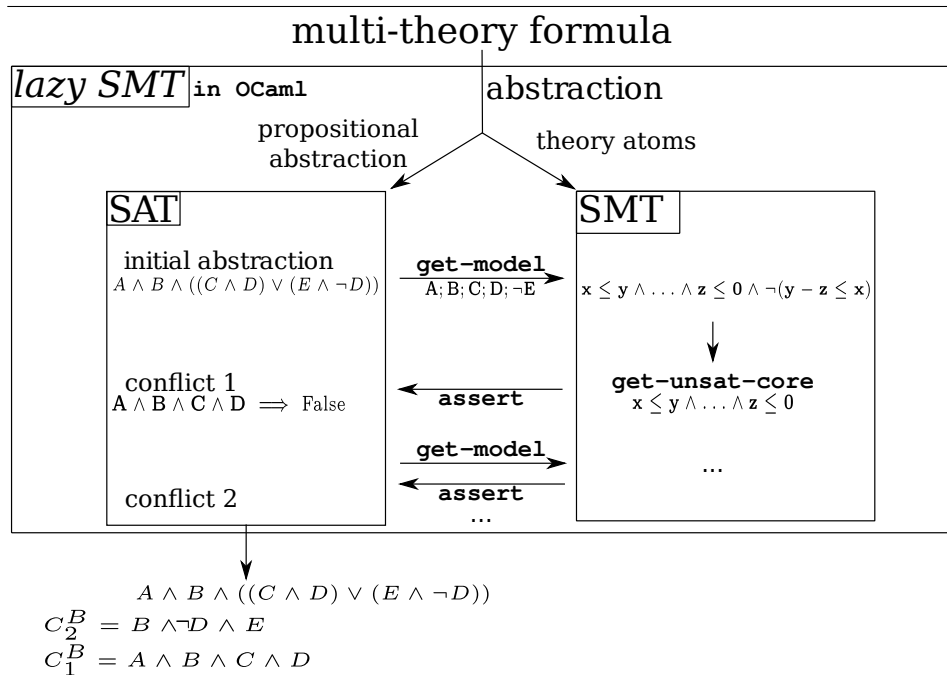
multi-theory formula

lazy SMT in OCaml

abstraction

propositional abstraction

theory atoms

SAT

SMT

initial abstraction
$A \wedge B \wedge ((C \wedge D) \vee (E \wedge \neg D))$

get-model
$A; B; C; D; \neg E$

$x \leq y \wedge \ldots \wedge z \leq 0 \wedge \neg(y - z \leq x)$

conflict 1
$A \wedge B \wedge C \wedge D \implies$ False

assert

get-unsat-core
$x \leq y \wedge \ldots \wedge z \leq 0$

get-model

...

assert

conflict 2

...

$A \wedge B \wedge ((C \wedge D) \vee (E \wedge \neg D))$
$C_2^B = B \wedge \neg D \wedge E$
$C_1^B = A \wedge B \wedge C \wedge D$